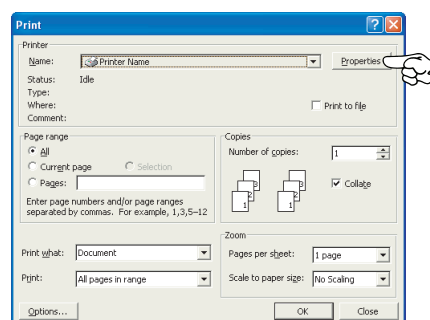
Print

Printer
Name: Printer Name
Properties
Status: Idle
Type:
Where:
Comment:
Print to file

Page range
All
Current page
Selection
Pages:
Enter page numbers and/or page ranges separated by commas. For example, 1,3,5–12

Copies
Number of copies: 1
Collate

Zoom
Print what: Document
Pages per sheet: 1 page
Print: All pages in range
Scale to paper size: No Scaling

Options...
OK
Close